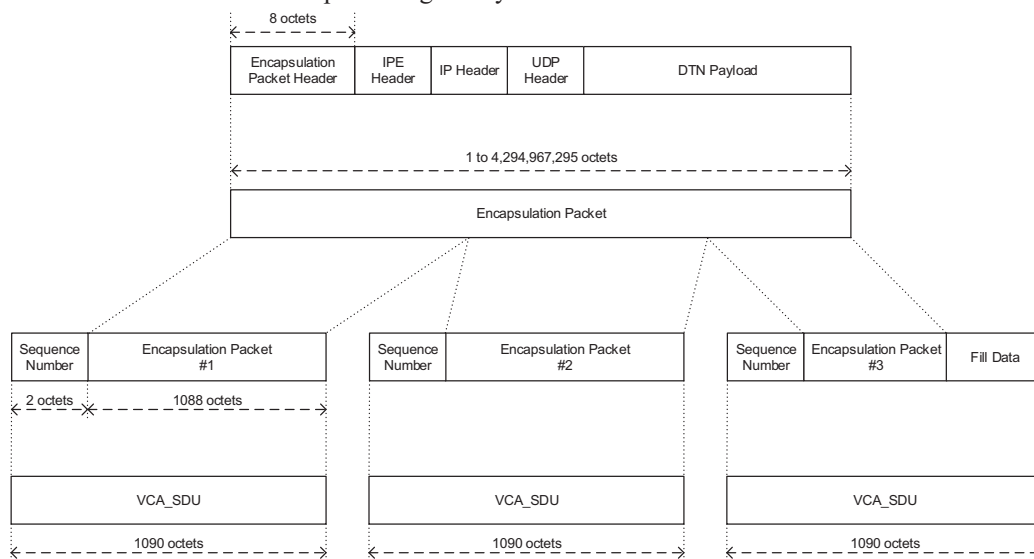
8 octets

| Encapsulation Packet Header | IPE Header | IP Header | UDP Header | DTN Payload |
|---|---|---|---|---|

1 to 4,294,967,295 octets

Encapsulation Packet

| Sequence Number | Encapsulation Packet #1 |
|---|---|

2 octets

1088 octets

| Sequence Number | Encapsulation Packet #2 |
|---|---|

| Sequence Number | Encapsulation Packet #3 | Fill Data |
|---|---|---|

VCA_SDU

1090 octets

VCA_SDU

1090 octets

VCA_SDU

1090 octets